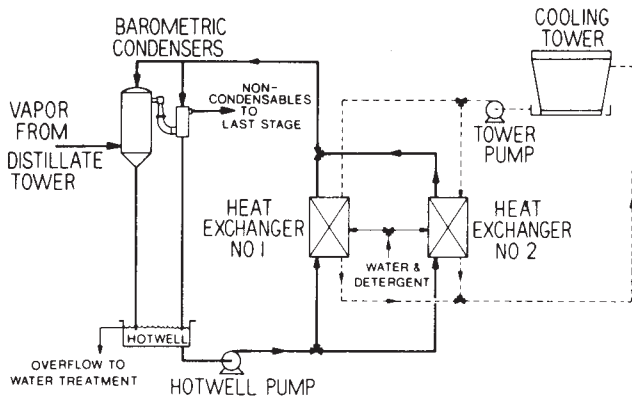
BAROMETRIC CONDENSERS

COOLING TOWER

VAPOR FROM DISTILLATE TOWER

NON-CONDENSABLES TO LAST STAGE

TOWER PUMP

HEAT EXCHANGER NO 1

HEAT EXCHANGER NO 2

WATER & DETERGENT

HOTWELL

OVERFLOW TO WATER TREATMENT

HOTWELL PUMP